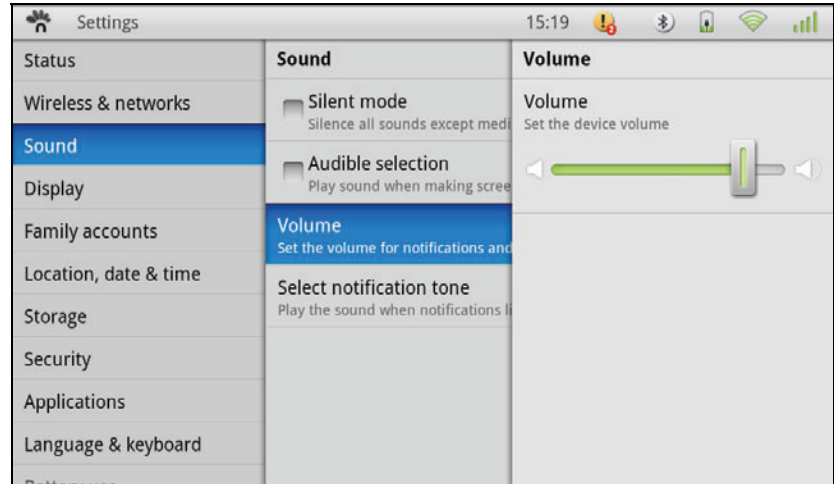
Settings

15:19

Status

Wireless & networks

Sound

Display

Family accounts

Location, date & time

Storage

Security

Applications

Language & keyboard

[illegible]

Sound

Silent mode
Silence all sounds except medi

Audible selection
Play sound when making scree

Volume
Set the volume for notifications and

Select notification tone
Play the sound when notifications li

Volume

Volume
Set the device volume